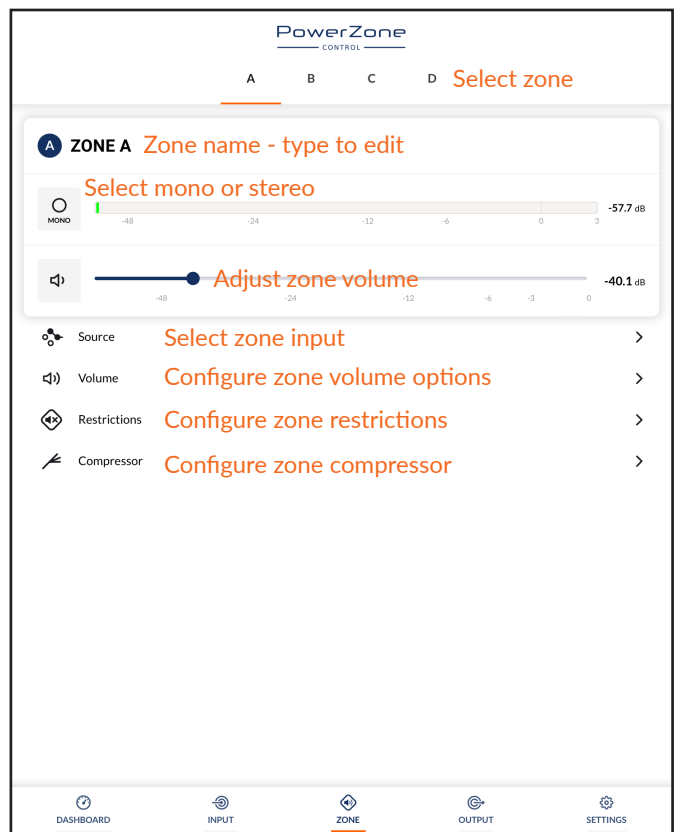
PowerZone
CONTROL

A B C D Select zone

A ZONE A Zone name - type to edit

Select mono or stereo

MONO

-48 -24 -12 -6 0 3

-57.7 dB

Adjust zone volume

-48 -24 -12 -6 -3 0

-40.1 dB

Source Select zone input

Volume Configure zone volume options

Restrictions Configure zone restrictions

Compressor Configure zone compressor

DASHBOARD INPUT ZONE OUTPUT SETTINGS